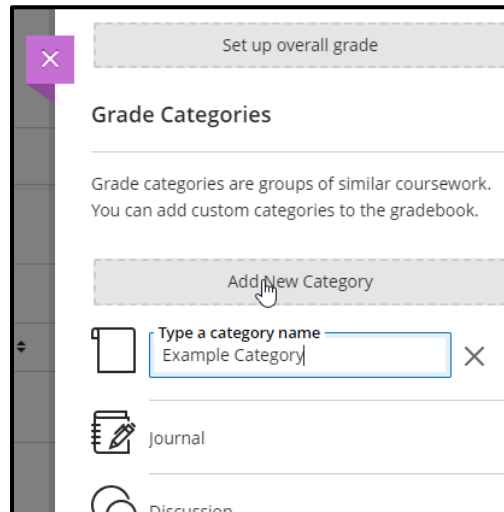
Set up overall grade

Grade Categories

Grade categories are groups of similar coursework. You can add custom categories to the gradebook.

Add New Category

Type a category name
Example Category

Journal

Discussion